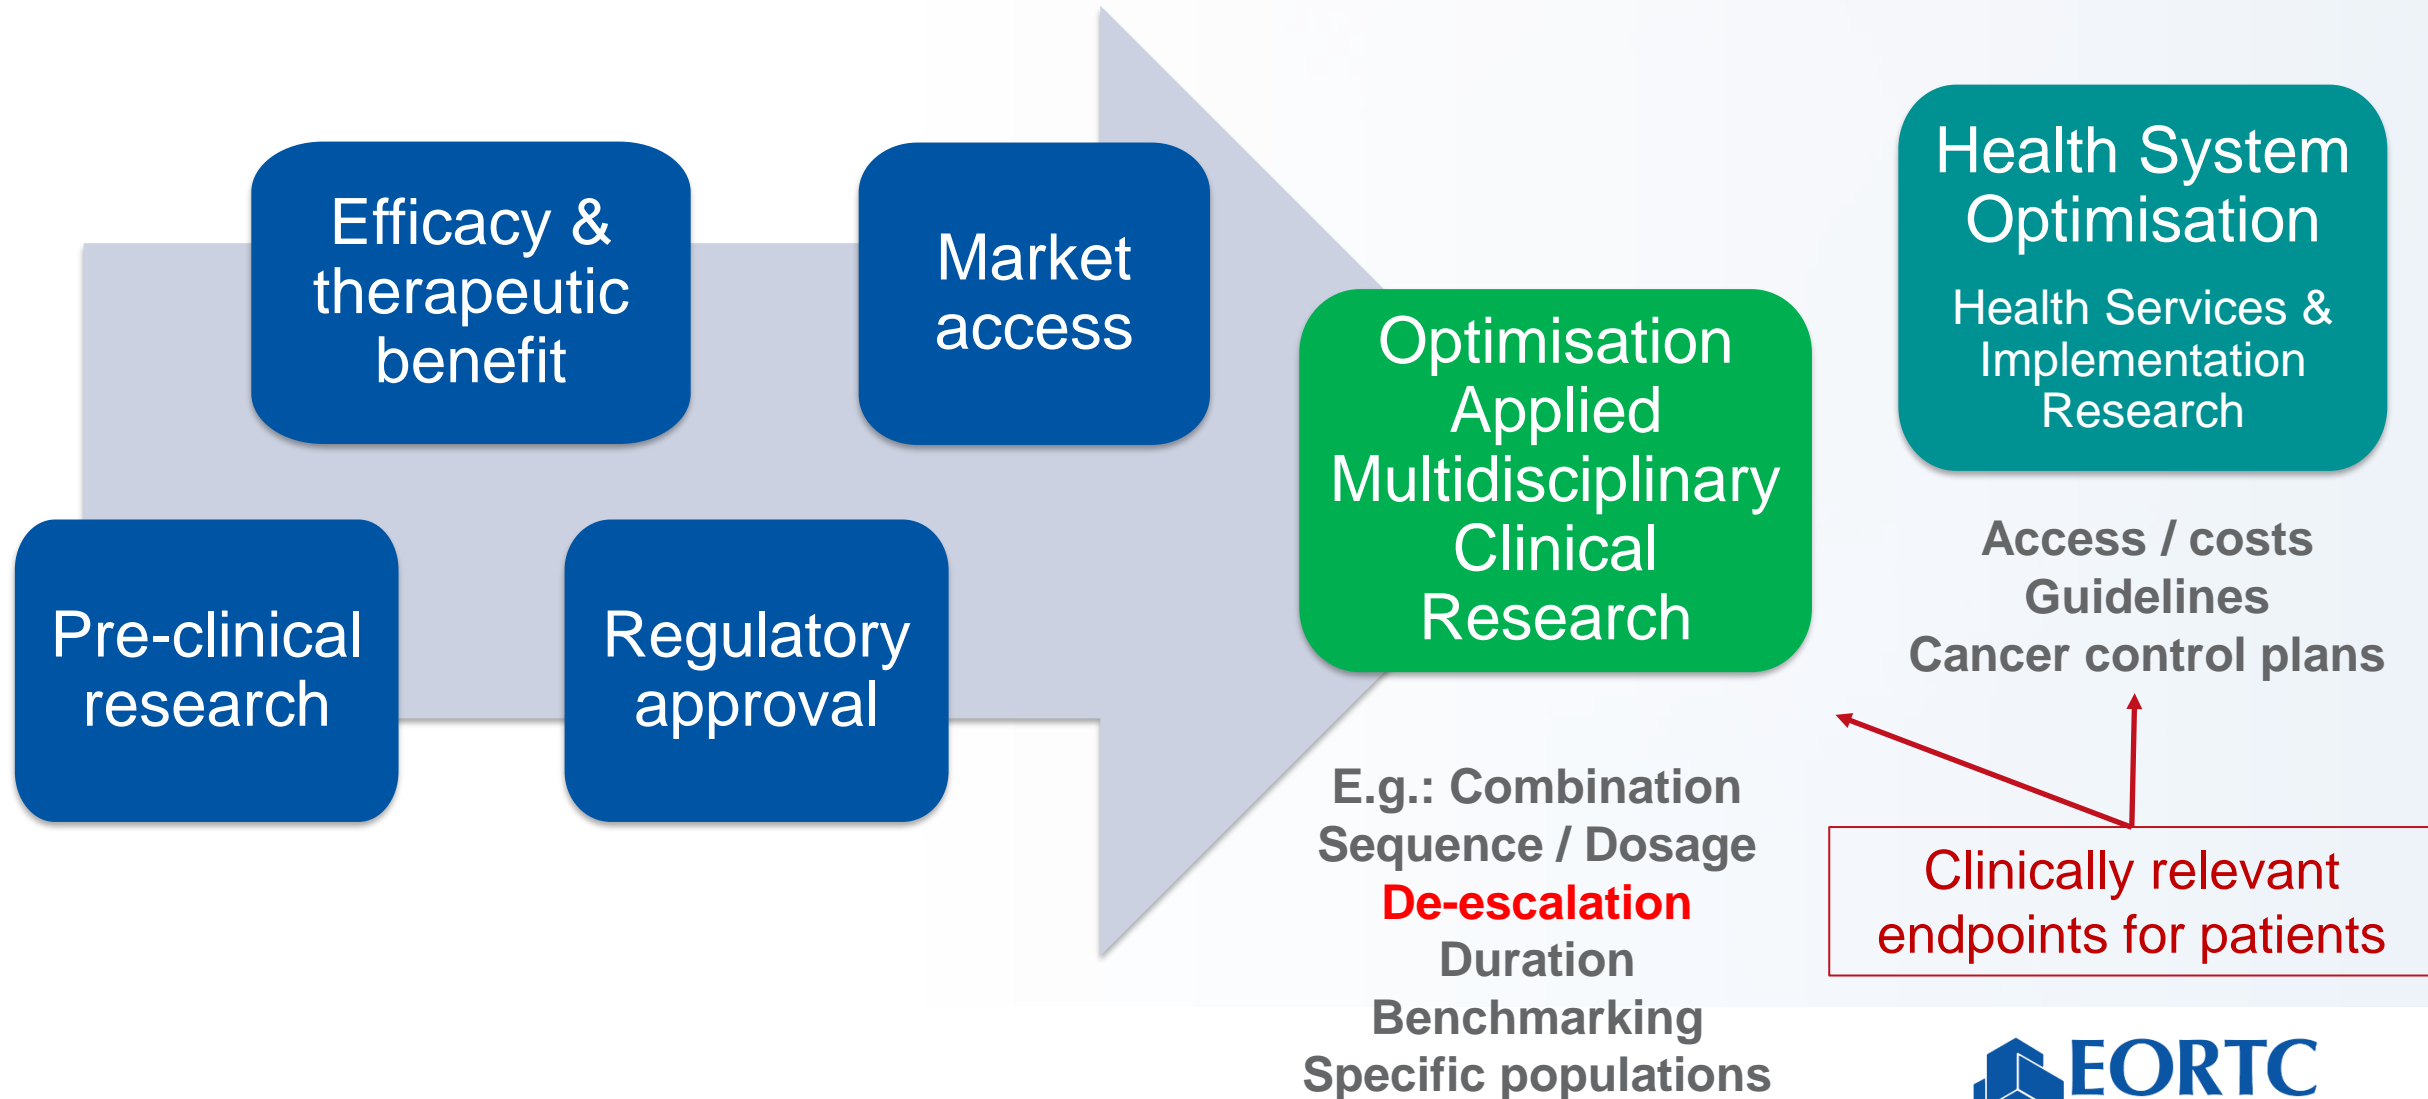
Efficacy & therapeutic benefit

Market access

Pre-clinical research

Regulatory approval

Optimisation Applied Multidisciplinary Clinical Research

Health System Optimisation

Health Services & Implementation Research

Access / costs
Guidelines
Cancer control plans

E.g.: Combination
Sequence / Dosage
De-escalation
Duration
Benchmarking
Specific populations

Clinically relevant endpoints for patients

EORTC